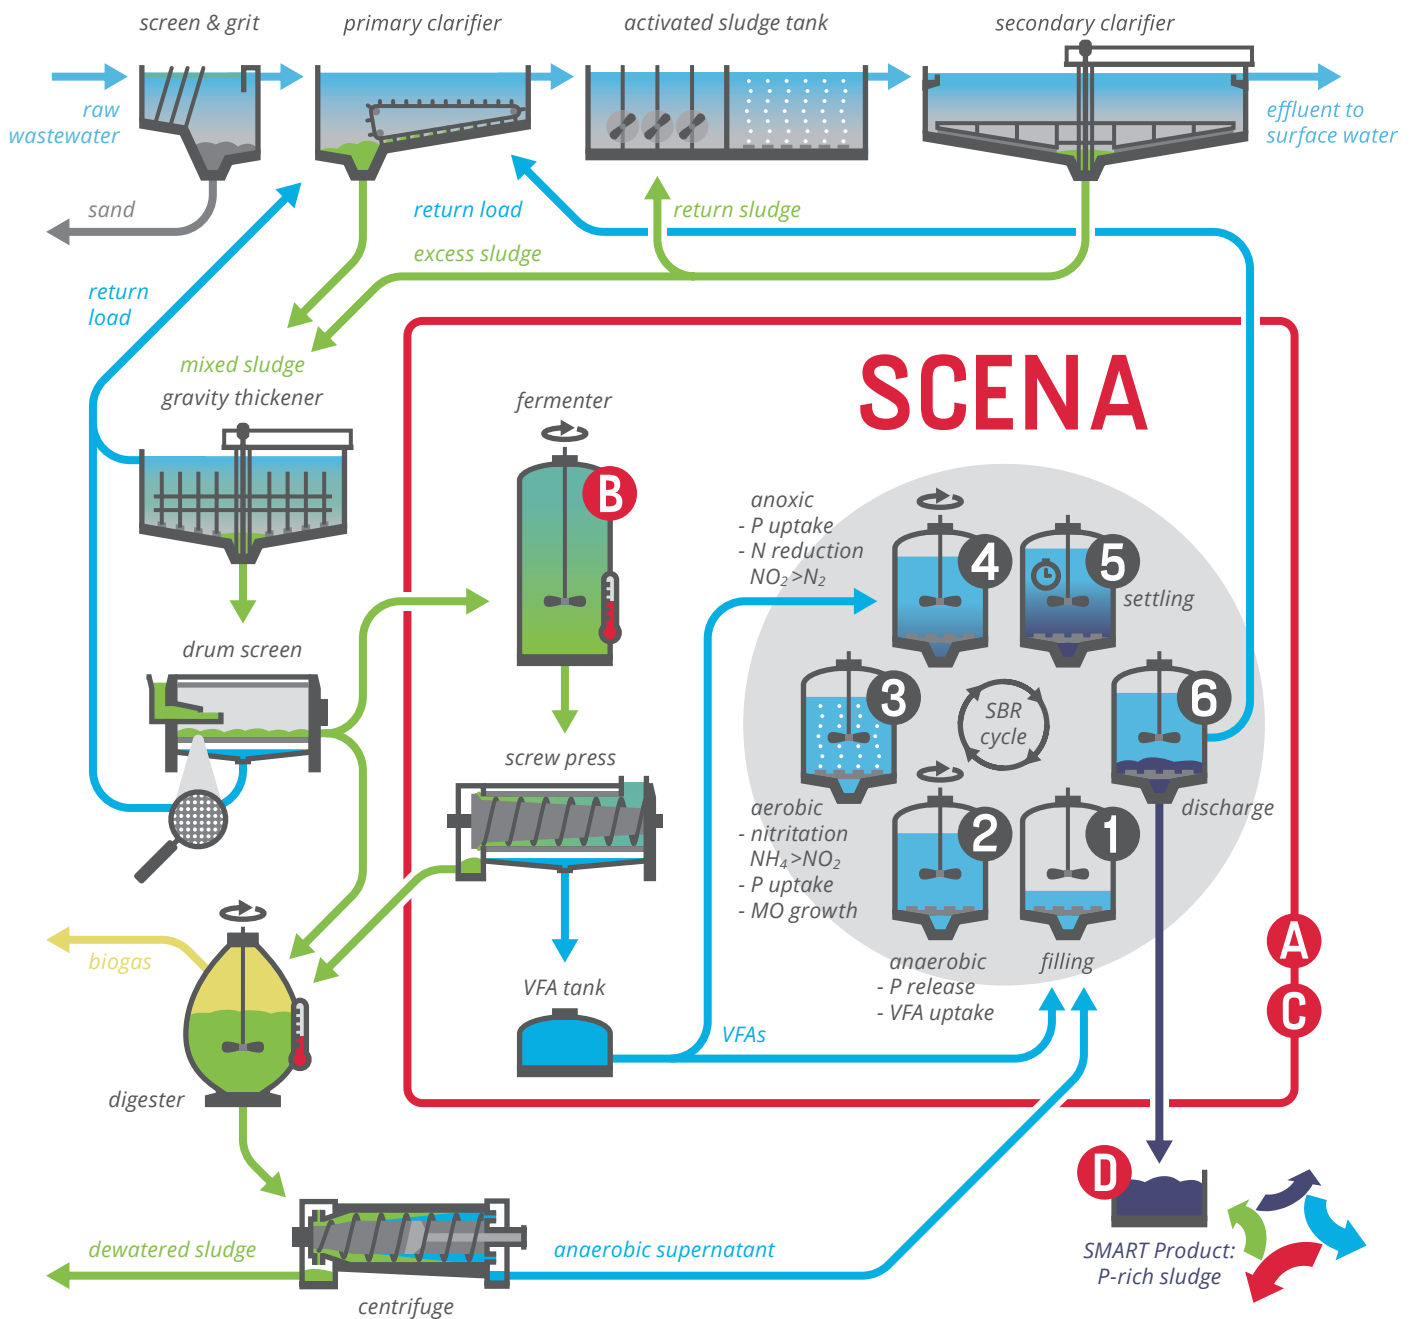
screen & grit

primary clarifier

activated sludge tank

secondary clarifier

raw wastewater

effluent to surface water

sand

return load

return sludge

excess sludge

return load

mixed sludge

gravity thickener

SCENA

fermenter

B

anoxic
- P uptake
- N reduction
$NO_2>N_2$

4

5

settling

drum screen

3

SBR cycle

6

discharge

aerobic
- nitritation
$NH_4>NO_2$
- P uptake
- MO growth

2

1

screw press

anaerobic
- P release
- VFA uptake

filling

A

C

biogas

VFA tank

VFAs

digester

D

dewatered sludge

anaerobic supernatant

SMART Product: P-rich sludge

centrifuge